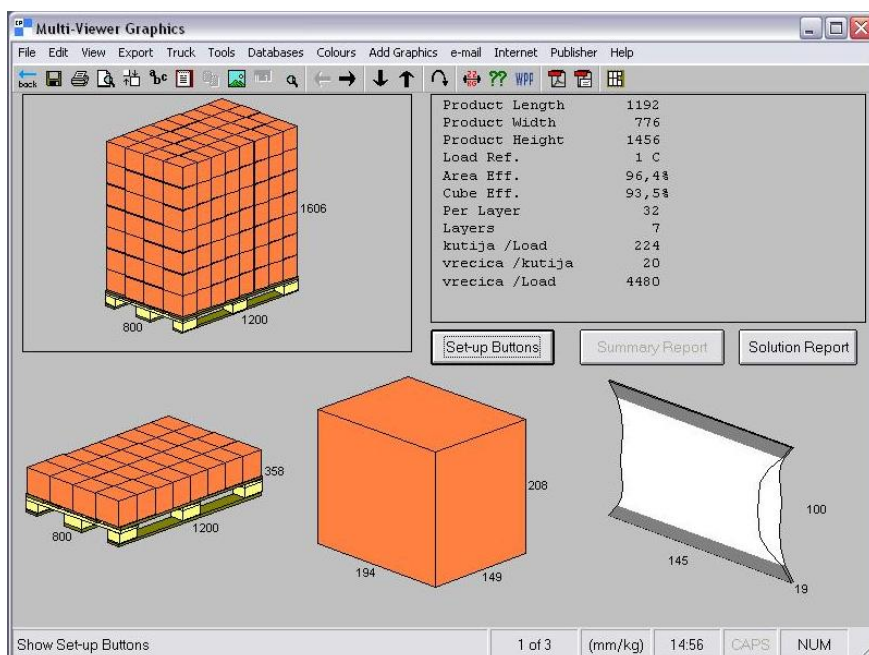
Multi-Viewer Graphics

File Edit View Export Truck Tools Databases Colours Add Graphics e-mail Internet Publisher Help

back ?? WPF

| | |
|---|---|
| Product Length | 1192 |
| Product Width | 776 |
| Product Height | 1456 |
| Load Ref. | 1 C |
| Area Eff. | 96,4% |
| Cube Eff. | 93,5% |
| Per Layer | 32 |
| Layers | 7 |
| kutija /Load | 224 |
| vrecica /kutija | 20 |
| vrecica /Load | 4480 |

1606
800
1200

Set-up Buttons
Summary Report
Solution Report

358
800
1200

208
194
149

100
145
19

Show Set-up Buttons
1 of 3
(mm/kg)
14:56
CAPS
NUM